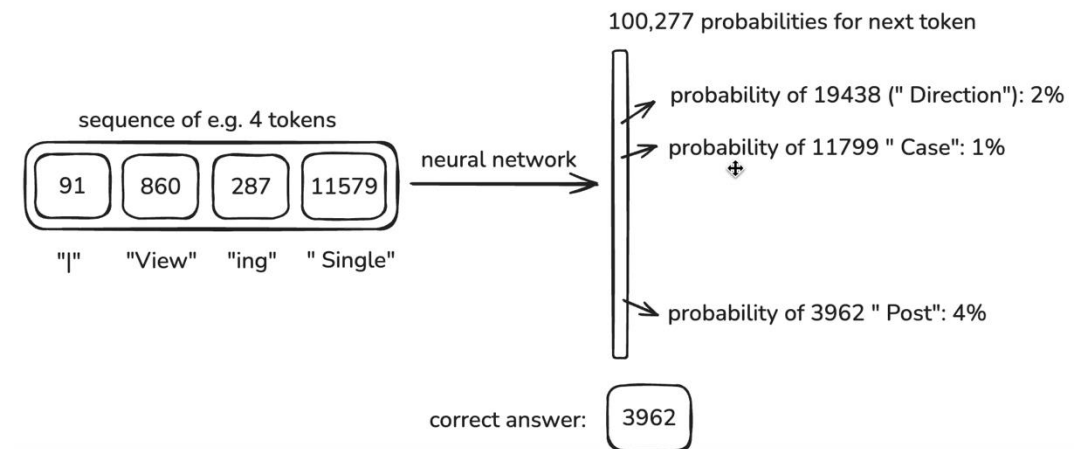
100,277 probabilities for next token

sequence of e.g. 4 tokens

| 91 | 860 | 287 | 11579 |
|---|---|---|---|
| "\|" | "View" | "ing" | " Single" |

neural network

probability of 19438 (" Direction"): 2%

probability of 11799 " Case": 1%

probability of 3962 " Post": 4%

correct answer: 3962